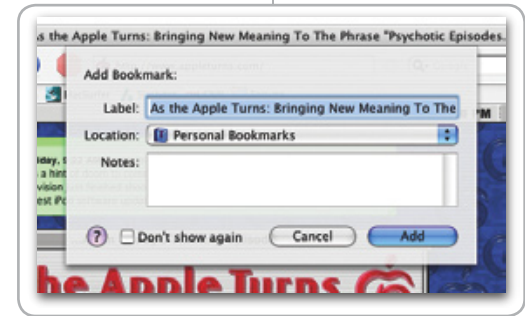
s the Apple Turns: Bringing New Meaning To The Phrase "Psychotic Episodes.

Add Bookmark:

Label: As the Apple Turns: Bringing New Meaning To The

Location: Personal Bookmarks

Notes:

? Don't show again Cancel Add

he Apple Turns